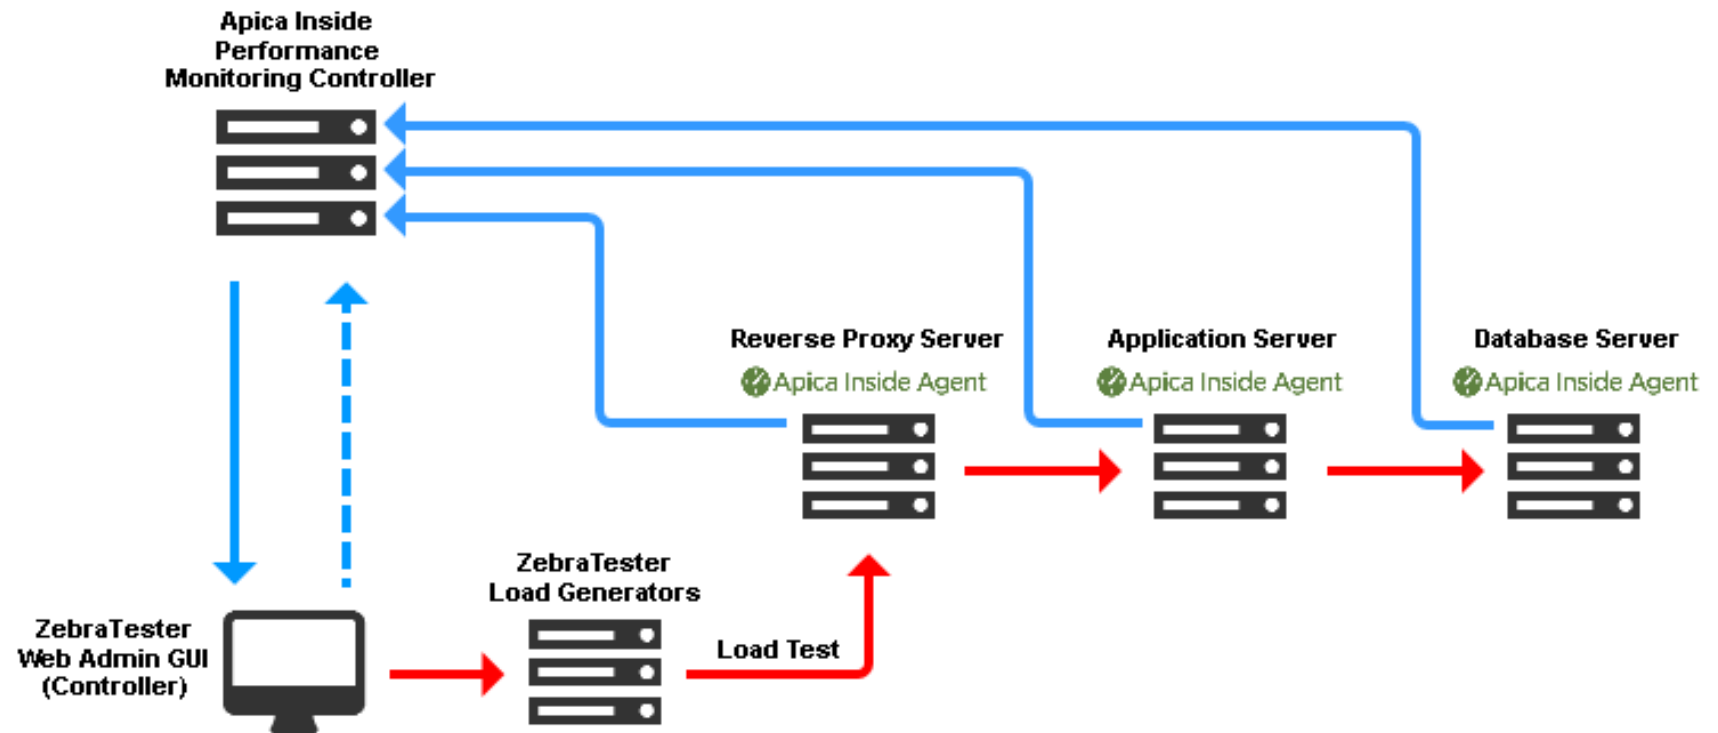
Apica Inside Performance Monitoring Controller

Reverse Proxy Server
Apica Inside Agent

Application Server
Apica Inside Agent

Database Server
Apica Inside Agent

ZebraTester Load Generators

ZebraTester Web Admin GUI (Controller)

Load Test